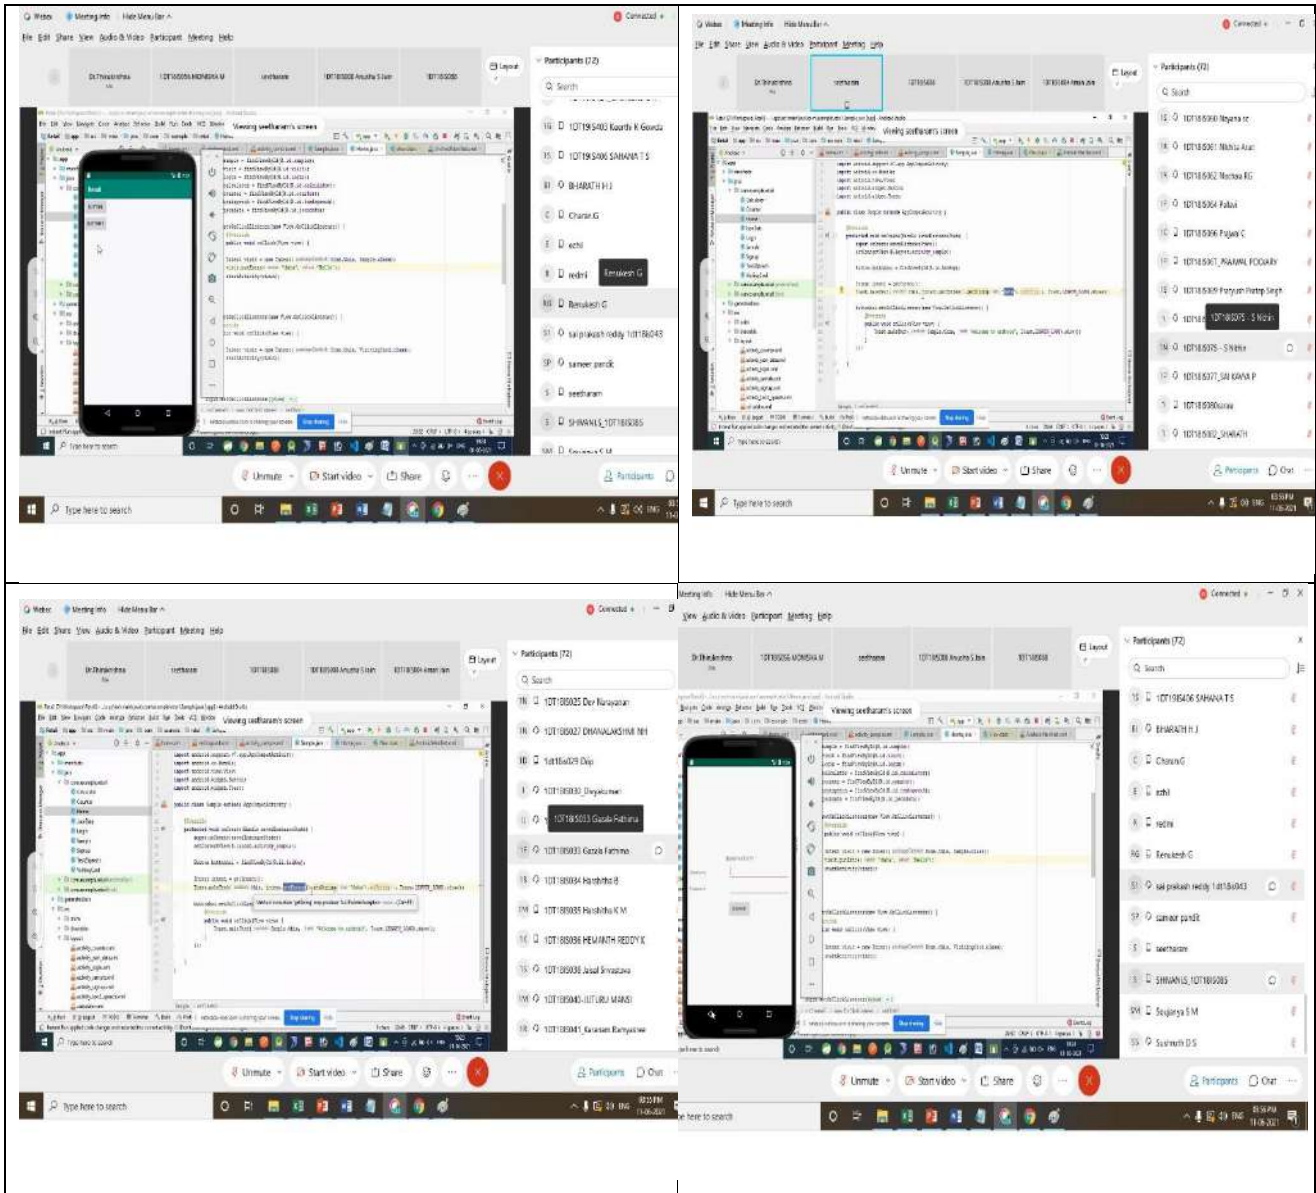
Webex Meeting Info Hide Menu Bar
Connected
File Edit Share View Audio & Video Participant Meeting Help
Dr.Thirukrishna 1DT18IS056 MONISHA M seetharam 1DT18IS008 Anusha S Jain 1DT18IS008
Layout
Viewing seetharam's screen
Participants (72)
Search
1DT19IS403 Keerthi K Gowda
1DT19IS406 SAHANA T S
BHARATH H J
Charan.G
ezhil
redmi
Renukesh G
Renukesh G
sai prakash reddy 1dt18is043
sameer pandit
seetharam
SHIVANI.S_1DT18IS085
Unmute Start video Share Participants
Type here to search

Webex Meeting Info Hide Menu Bar
Connected
File Edit Share View Audio & Video Participant Meeting Help
Dr.Thirukrishna seetharam 1DT18IS008 1DT18IS008 Anusha S Jain 1DT18IS004 Aman Jain
Layout
Viewing seetharam's screen
Participants (72)
Search
1DT18IS060 Nayana sr
1DT18IS061 Nikhita Arun
1DT18IS062 Monisa KG
1DT18IS064 Pallavi
1DT18IS066 Pujana C
1DT18IS067_PRAMAL POOJARY
1DT18IS069 Prayush Pratap Singh
1DT18IS075 - S Nishu
1DT18IS075 - S Nishu
1DT18IS077_SAI KAVYA P
1DT18IS080sania
1DT18IS082_SHARATH
Unmute Start video Share Participants Chat
Type here to search
03:51 PM 11-06-2021

Webex Meeting Info Hide Menu Bar
Connected
File Edit Share View Audio & Video Participant Meeting Help
Dr.Thirukrishna seetharam 1DT18IS008 1DT18IS008 Anusha S Jain 1DT18IS004 Aman Jain
Layout
Viewing seetharam's screen
Participants (72)
Search
1DT18IS025 Dev Narayanan
1DT18IS027 DHANALAKSHMI NH
1dt18is029 Dilip
1DT18IS030_Divyakumari
1DT18IS033 Gazala Fathima
1DT18IS033 Gazala Fathima
1DT18IS034 Harshitha B
1DT18IS035 Harshitha K M
1DT18IS036 HEMANTH REDDY K
1DT18IS038 Jasal Srivastava
1DT18IS040-JUTURU MANSI
1DT18IS041_Karanam Ramyashree
Unmute Start video Share Participants Chat
Type here to search
03:53 PM 11-06-2021

Meeting Info Hide Menu Bar
Connected
View Audio & Video Participant Meeting Help
Dr.Thirukrishna 1DT18IS056 MONISHA M seetharam 1DT18IS008 Anusha S Jain 1DT18IS008
Layout
Viewing seetharam's screen
Participants (72)
Search
1DT19IS406 SAHANA T S
BHARATH H J
Charan.G
ezhil
redmi
Renukesh G
sai prakash reddy 1dt18is043
sameer pandit
seetharam
SHIVANI.S_1DT18IS085
Soujanya S M
Sushruth D S
Unmute Start video Share Participants Chat
here to search
03:56 PM 11-06-2021